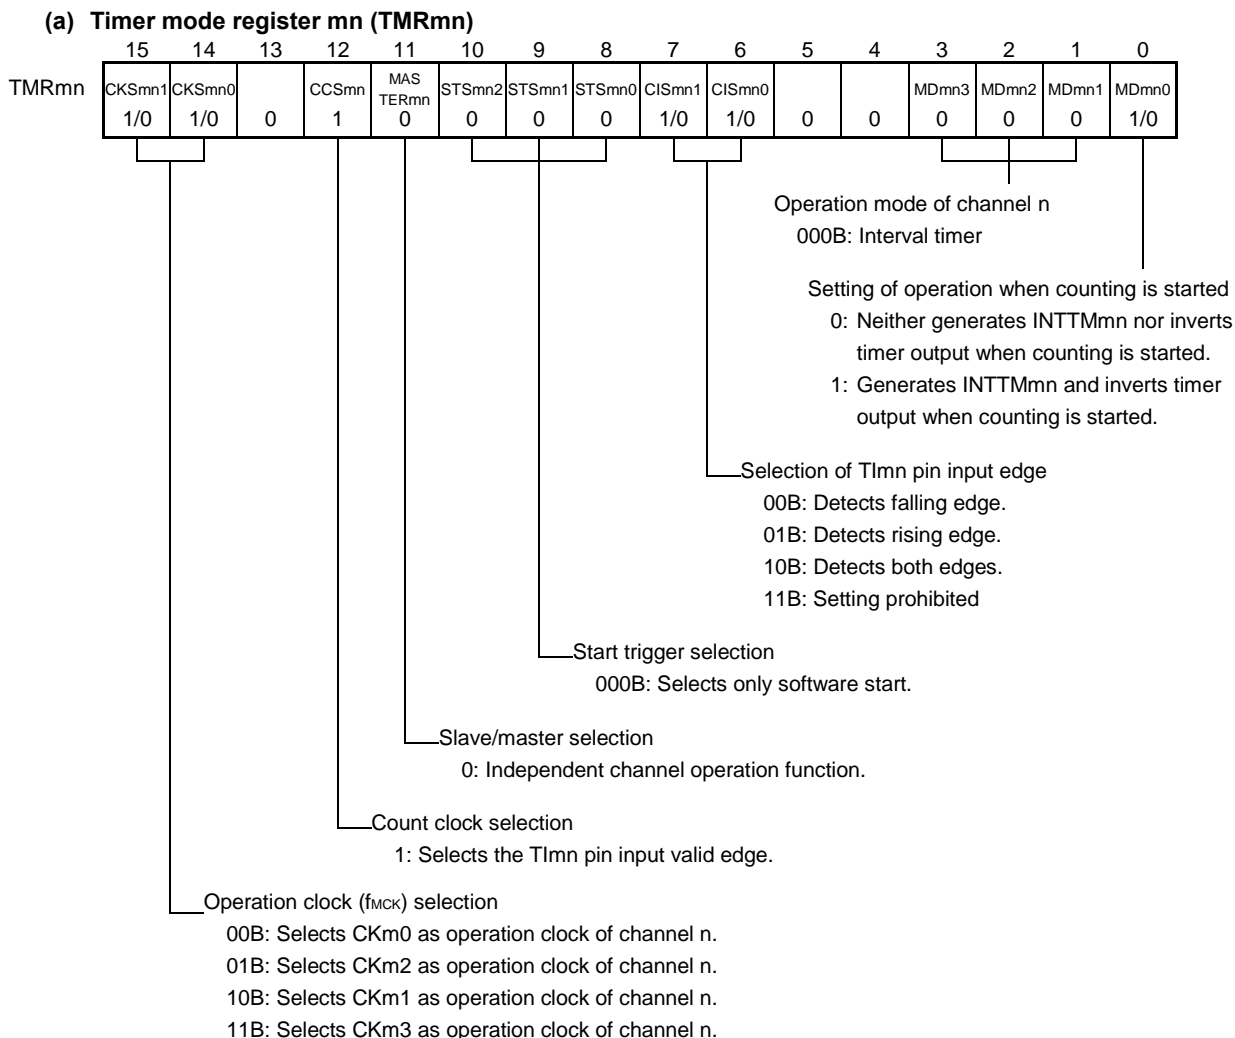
(a) Timer mode register mn (TMRmn)

| | 15 | 14 | 13 | 12 | 11 | 10 | 9 | 8 | 7 | 6 | 5 | 4 | 3 | 2 | 1 | 0 |
|---|---|---|---|---|---|---|---|---|---|---|---|---|---|---|---|---|
| TMRmn | CKSmn1 | CKSmn0 | | CCSmn | MASTERmn | STSmn2 | STSmn1 | STSmn0 | CISmn1 | CISmn0 | | | MDmn3 | MDmn2 | MDmn1 | MDmn0 |
| | 1/0 | 1/0 | 0 | 1 | 0 | 0 | 0 | 0 | 1/0 | 1/0 | 0 | 0 | 0 | 0 | 0 | 1/0 |

Operation mode of channel n
000B: Interval timer

Setting of operation when counting is started
0: Neither generates INTTMmn nor inverts timer output when counting is started.
1: Generates INTTMmn and inverts timer output when counting is started.

Selection of TImn pin input edge
00B: Detects falling edge.
01B: Detects rising edge.
10B: Detects both edges.
11B: Setting prohibited

Start trigger selection
000B: Selects only software start.

Slave/master selection
0: Independent channel operation function.

Count clock selection
1: Selects the TImn pin input valid edge.

Operation clock ($f_{MCK}$) selection
00B: Selects CKm0 as operation clock of channel n.
01B: Selects CKm2 as operation clock of channel n.
10B: Selects CKm1 as operation clock of channel n.
11B: Selects CKm3 as operation clock of channel n.